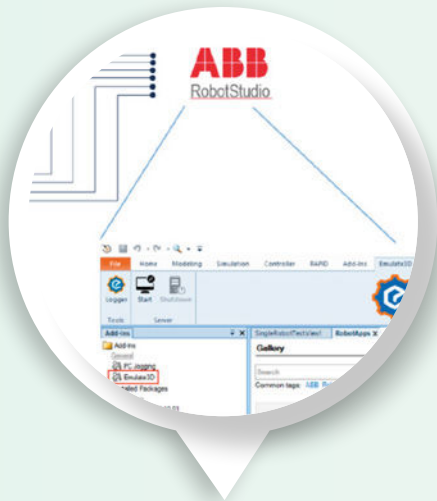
ABB
RobotStudio

File Home Modeling Simulation Controller RAPID Add-Ins Emulate3D

Logger Start Shutdown
Tools Server

Add-Ins
Add-Ins
General
PC Logging
Emulate3D
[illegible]lled Packages

SingleRobotTestsView1 RobotApps X
Gallery
Search
Common tags: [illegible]